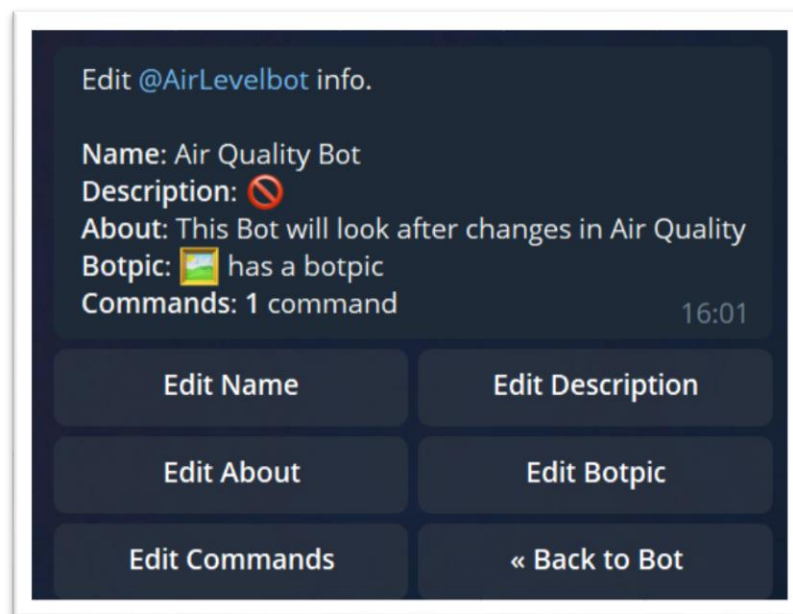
Edit @AirLevelbot info.

Name: Air Quality Bot
Description: 🚫
About: This Bot will look after changes in Air Quality
Botpic: 🖼️ has a botpic
Commands: 1 command
16:01

Edit Name | Edit Description
Edit About | Edit Botpic
Edit Commands | « Back to Bot